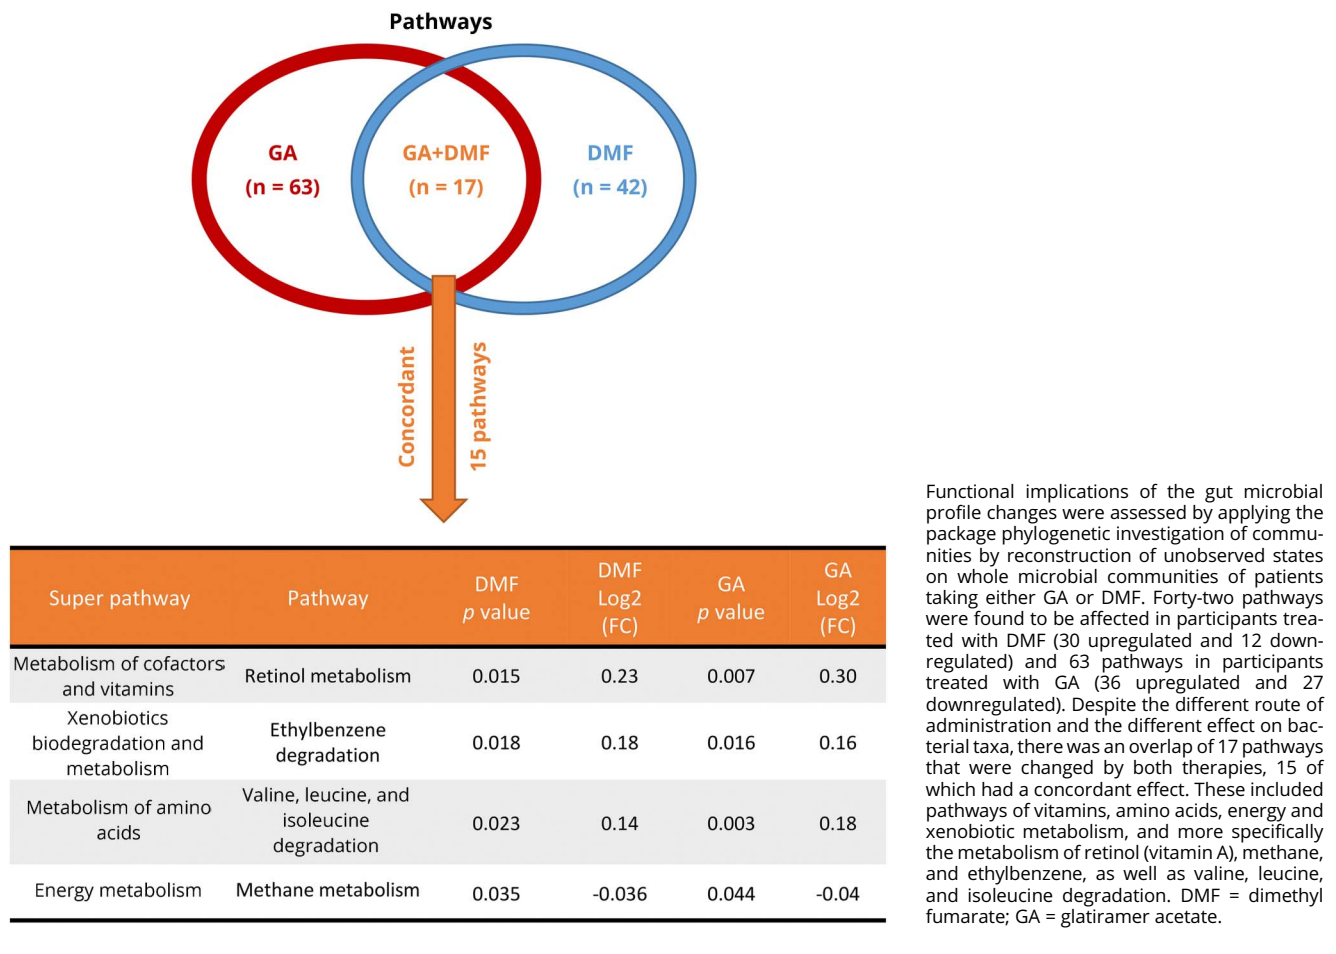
Pathways

GA
(n = 63)

GA+DMF
(n = 17)

DMF
(n = 42)

Concordant

15 pathways

| Super pathway | Pathway | DMF $p$ value | DMF Log2 (FC) | GA $p$ value | GA Log2 (FC) |
|---|---|---|---|---|---|
| Metabolism of cofactors and vitamins | Retinol metabolism | 0.015 | 0.23 | 0.007 | 0.30 |
| Xenobiotics biodegradation and metabolism | Ethylbenzene degradation | 0.018 | 0.18 | 0.016 | 0.16 |
| Metabolism of amino acids | Valine, leucine, and isoleucine degradation | 0.023 | 0.14 | 0.003 | 0.18 |
| Energy metabolism | Methane metabolism | 0.035 | -0.036 | 0.044 | -0.04 |

Functional implications of the gut microbial profile changes were assessed by applying the package phylogenetic investigation of communities by reconstruction of unobserved states on whole microbial communities of patients taking either GA or DMF. Forty-two pathways were found to be affected in participants treated with DMF (30 upregulated and 12 downregulated) and 63 pathways in participants treated with GA (36 upregulated and 27 downregulated). Despite the different route of administration and the different effect on bacterial taxa, there was an overlap of 17 pathways that were changed by both therapies, 15 of which had a concordant effect. These included pathways of vitamins, amino acids, energy and xenobiotic metabolism, and more specifically the metabolism of retinol (vitamin A), methane, and ethylbenzene, as well as valine, leucine, and isoleucine degradation. DMF = dimethyl fumarate; GA = glatiramer acetate.